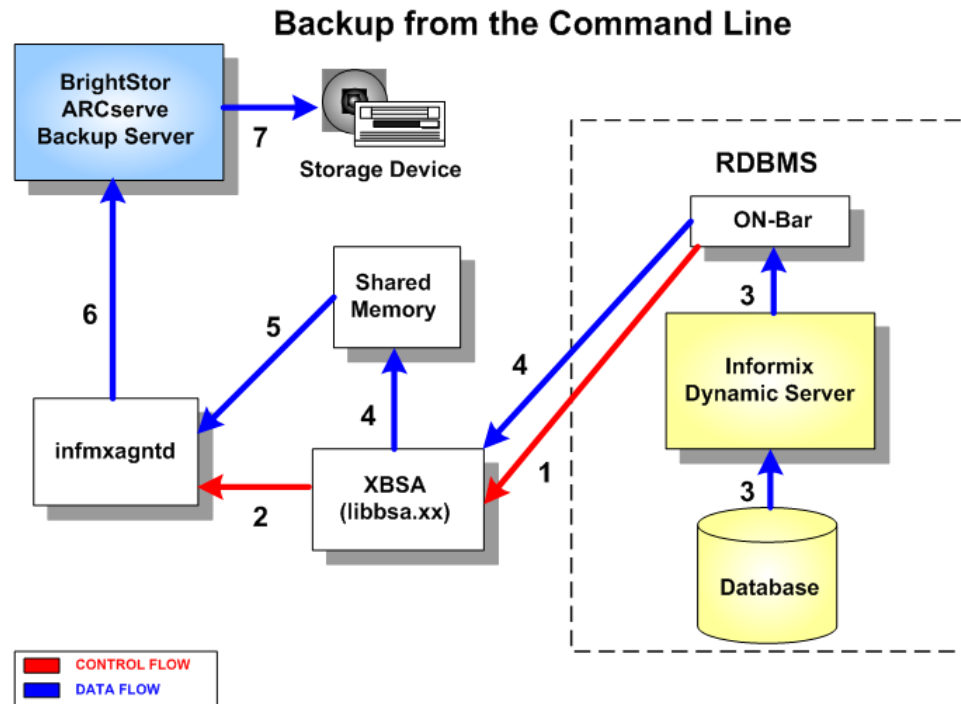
Backup from the Command Line

BrightStor ARCserve Backup Server

7

Storage Device

RDBMS

ON-Bar

Shared Memory

3

6

5

Informix Dynamic Server

4

4

infmxagntd

XBSA (libbsa.xx)

1

3

2

Database

CONTROL FLOW

DATA FLOW